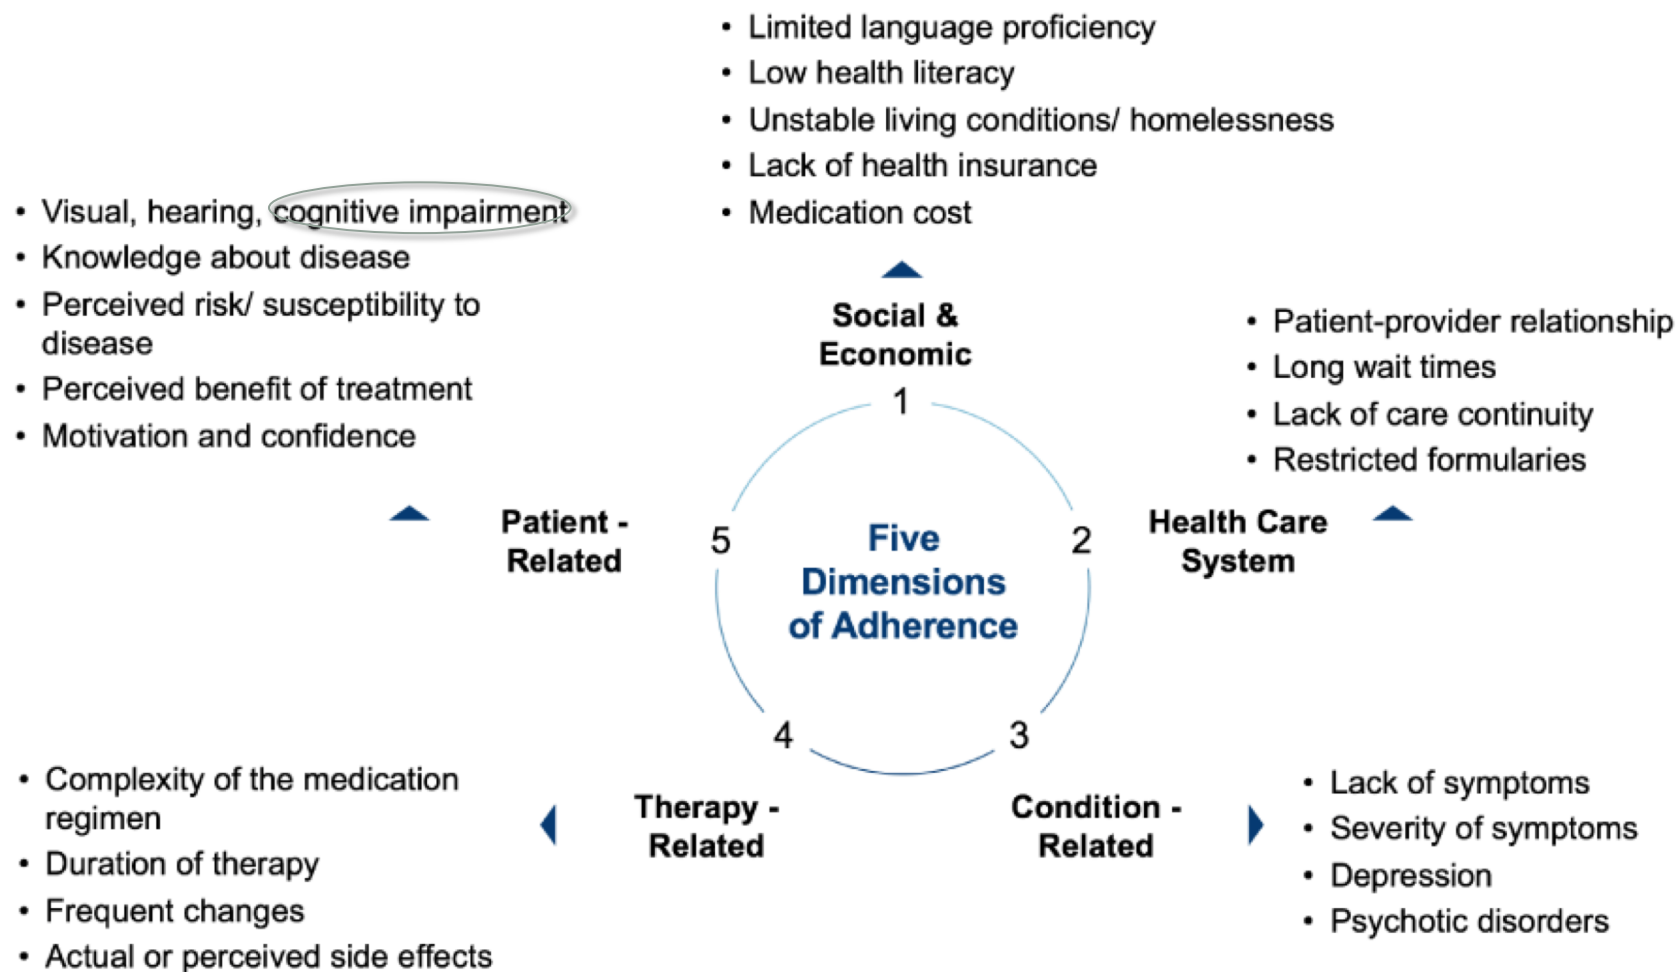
- Limited language proficiency
- Low health literacy
- Unstable living conditions/ homelessness
- Lack of health insurance
- Medication cost

Social & Economic

1

- Visual, hearing, cognitive impairment
- Knowledge about disease
- Perceived risk/ susceptibility to disease
- Perceived benefit of treatment
- Motivation and confidence

- Patient-provider relationship
- Long wait times
- Lack of care continuity
- Restricted formularies

Patient - Related

5

Five Dimensions of Adherence

2

Health Care System

4

3

- Complexity of the medication regimen
- Duration of therapy
- Frequent changes
- Actual or perceived side effects

Therapy - Related

Condition - Related

- Lack of symptoms
- Severity of symptoms
- Depression
- Psychotic disorders